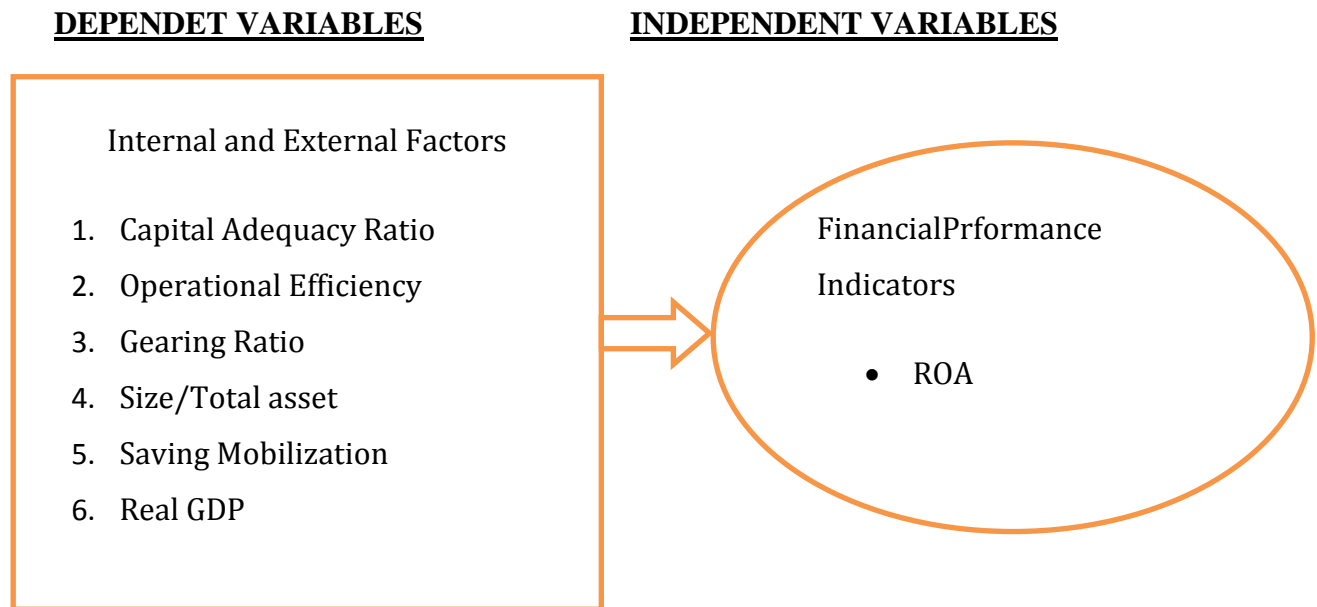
DEPENDET VARIABLES

INDEPENDENT VARIABLES

Internal and External Factors

1. Capital Adequacy Ratio
2. Operational Efficiency
3. Gearing Ratio
4. Size/Total asset
5. Saving Mobilization
6. Real GDP

FinancialPrformance Indicators

- ROA